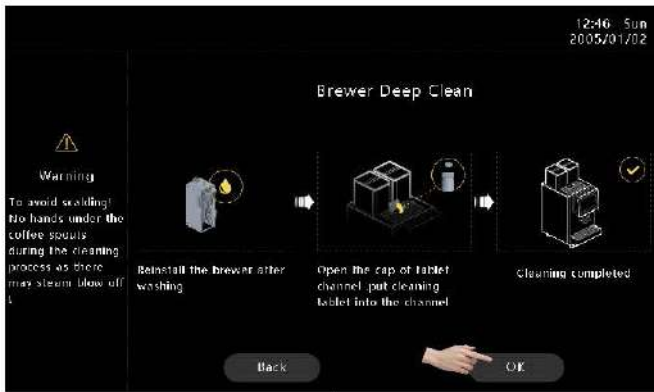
12:46 Sun
2005/01/02

Brewer Deep Clean

Warning

To avoid scalding! No hands under the coffee spouts during the cleaning process as there may steam blow off !

Reinstall the brewer after washing

Open the cap of tablet channel ,put cleaning tablet into the channel

Cleaning completed

Back

OK